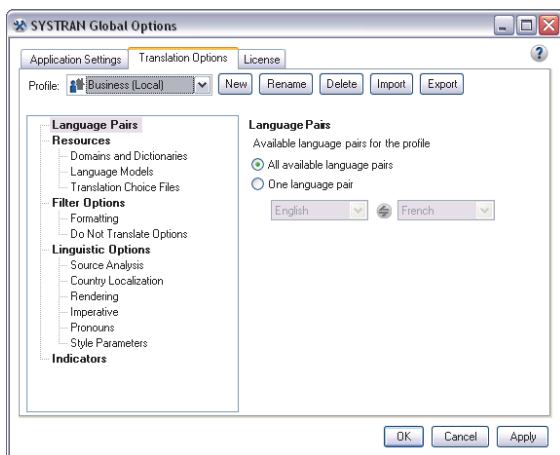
SYSTRAN Global Options

Application Settings | Translation Options | License

Profile: Business (Local) | New | Rename | Delete | Import | Export

Language Pairs
Resources
Domains and Dictionaries
Language Models
Translation Choice Files
Filter Options
Formatting
Do Not Translate Options
Linguistic Options
Source Analysis
Country Localization
Rendering
Imperative
Pronouns
Style Parameters
Indicators

Language Pairs
Available language pairs for the profile
All available language pairs
One language pair
English
French

OK | Cancel | Apply